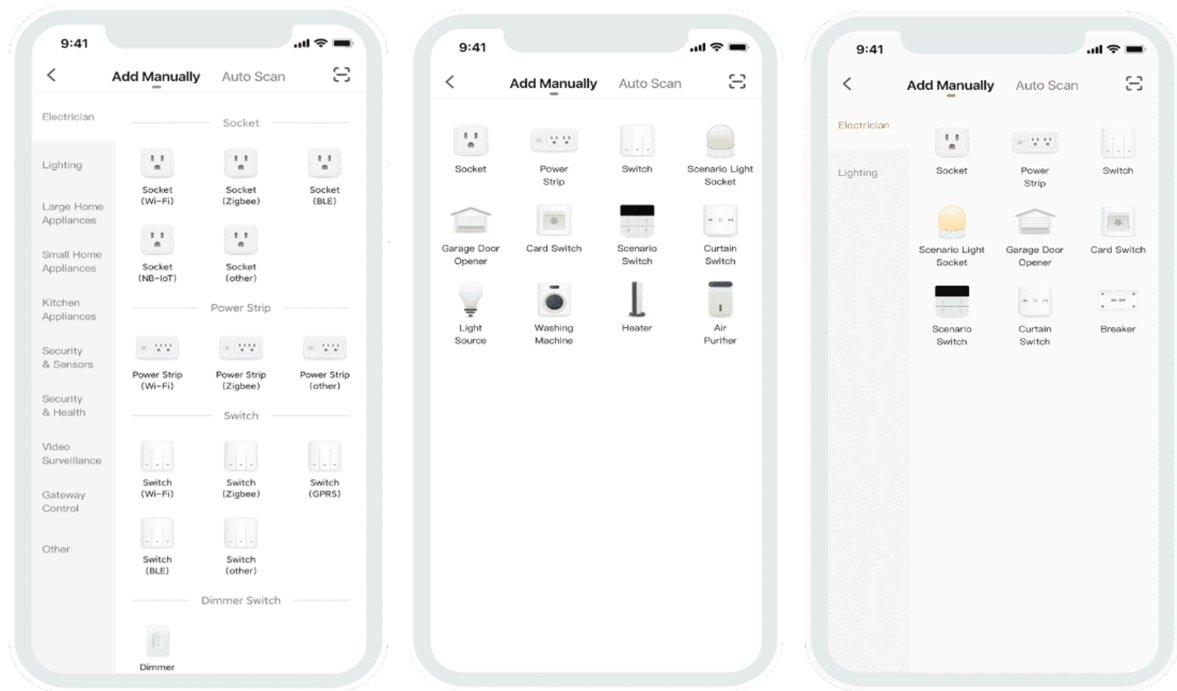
9:41

Add Manually Auto Scan

Electrician
Lighting
Large Home Appliances
Small Home Appliances
Kitchen Appliances
Security & Sensors
Security & Health
Video Surveillance
Gateway Control
Other

Socket
Socket (Wi-Fi)
Socket (Zigbee)
Socket (BLE)
Socket (NB-IoT)
Socket (other)

Power Strip
Power Strip (Wi-Fi)
Power Strip (Zigbee)
Power Strip (other)

Switch
Switch (Wi-Fi)
Switch (Zigbee)
Switch (GPRS)
Switch (BLE)
Switch (other)

Dimmer Switch
Dimmer

9:41

Add Manually Auto Scan

Socket
Power Strip
Switch
Scenario Light Socket
Garage Door Opener
Card Switch
Scenario Switch
Curtain Switch
Light Source
Washing Machine
Heater
Air Purifier

9:41

Add Manually Auto Scan

Electrician
Lighting

Socket
Power Strip
Switch
Scenario Light Socket
Garage Door Opener
Card Switch
Scenario Switch
Curtain Switch
Breaker